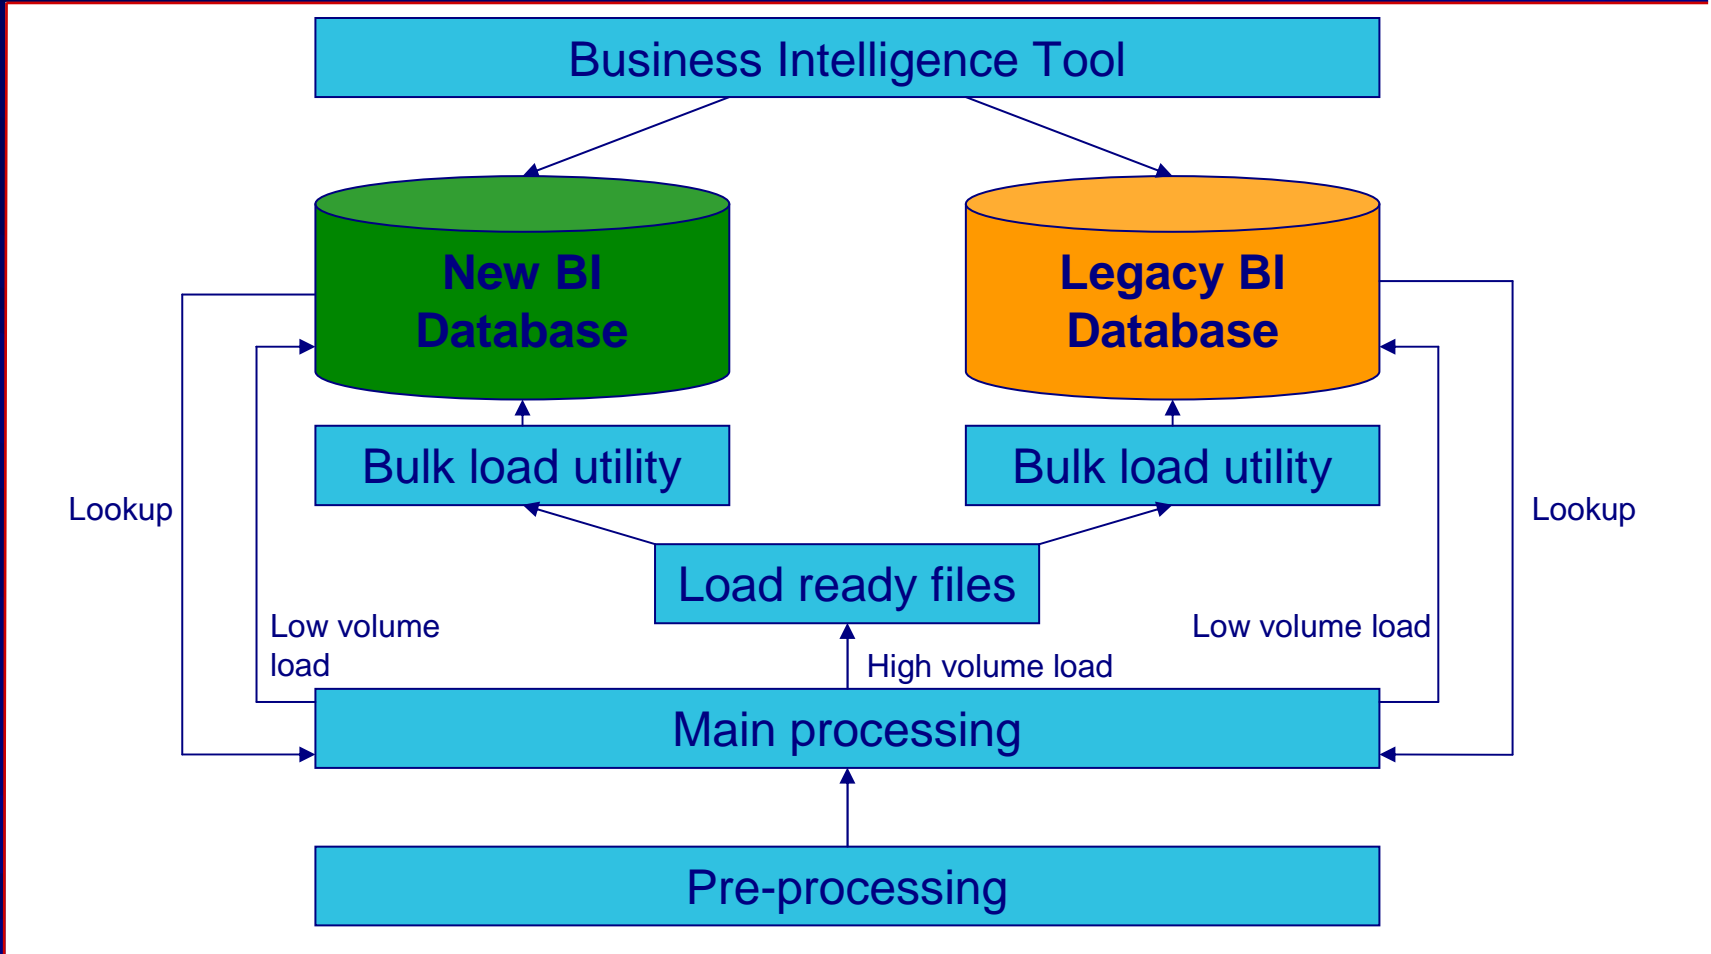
Business Intelligence Tool

New BI Database

Legacy BI Database

Bulk load utility

Bulk load utility

Lookup

Lookup

Load ready files

Low volume load

Low volume load

High volume load

Main processing

Pre-processing